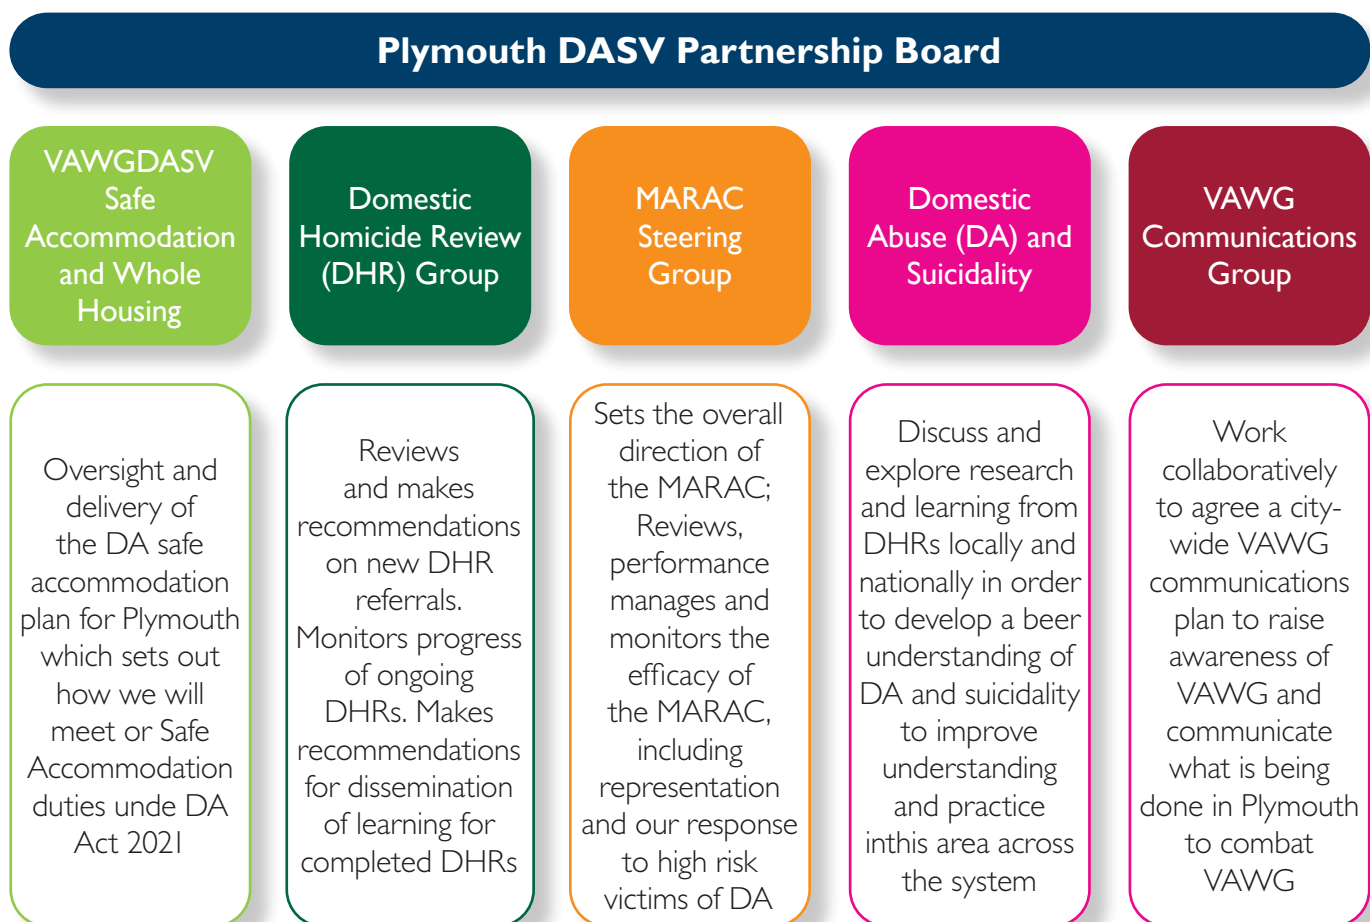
Plymouth DASV Partnership Board

VAWGDASV Safe Accommodation and Whole Housing

Domestic Homicide Review (DHR) Group

MARAC Steering Group

Domestic Abuse (DA) and Suicidality

VAWG Communications Group

Oversight and delivery of the DA safe accommodation plan for Plymouth which sets out how we will meet or Safe Accommodation duties unde DA Act 2021

Reviews and makes recommendations on new DHR referrals. Monitors progress of ongoing DHRs. Makes recommendations for dissemination of learning for completed DHRs

Sets the overall direction of the MARAC; Reviews, performance manages and monitors the efficacy of the MARAC, including representation and our response to high risk victims of DA

Discuss and explore research and learning from DHRs locally and nationally in order to develop a beer understanding of DA and suicidality to improve understanding and practice inthis area across the system

Work collaboratively to agree a city-wide VAWG communications plan to raise awareness of VAWG and communicate what is being done in Plymouth to combat VAWG